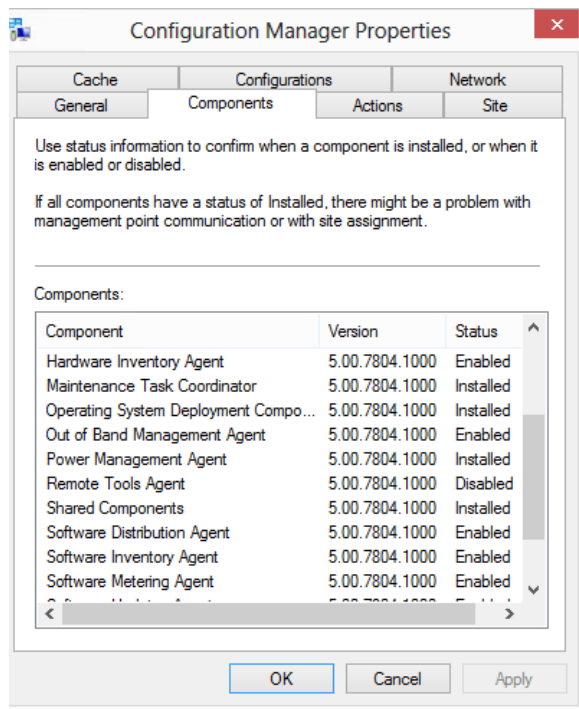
Configuration Manager Properties

Cache | Configurations | Network
General | Components | Actions | Site

Use status information to confirm when a component is installed, or when it is enabled or disabled.

If all components have a status of Installed, there might be a problem with management point communication or with site assignment.

Components:

| Component | Version | Status |
|---|---|---|
| Hardware Inventory Agent | 5.00.7804.1000 | Enabled |
| Maintenance Task Coordinator | 5.00.7804.1000 | Installed |
| Operating System Deployment Compo... | 5.00.7804.1000 | Installed |
| Out of Band Management Agent | 5.00.7804.1000 | Enabled |
| Power Management Agent | 5.00.7804.1000 | Installed |
| Remote Tools Agent | 5.00.7804.1000 | Disabled |
| Shared Components | 5.00.7804.1000 | Installed |
| Software Distribution Agent | 5.00.7804.1000 | Enabled |
| Software Inventory Agent | 5.00.7804.1000 | Enabled |
| Software Metering Agent | 5.00.7804.1000 | Enabled |
| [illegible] | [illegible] | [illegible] |

OK Cancel Apply